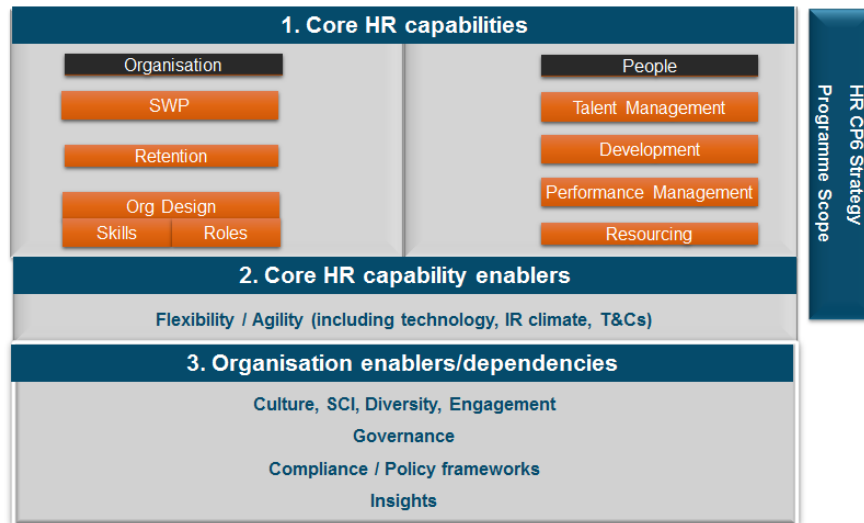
1. Core HR capabilities

Organisation

SWP

Retention

Org Design

Skills

Roles

People

Talent Management

Development

Performance Management

Resourcing

HR CP6 Strategy Programme Scope

2. Core HR capability enablers

Flexibility / Agility (including technology, IR climate, T&Cs)

3. Organisation enablers/dependencies

Culture, SCI, Diversity, Engagement

Governance

Compliance / Policy frameworks

Insights